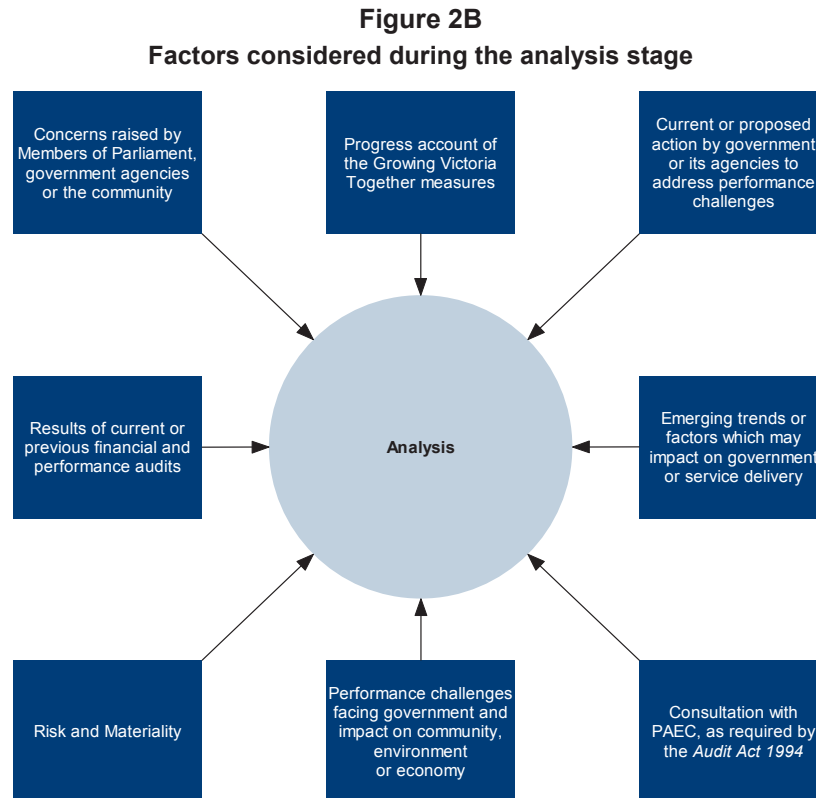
Figure 2B
Factors considered during the analysis stage

Concerns raised by Members of Parliament, government agencies or the community

Progress account of the Growing Victoria Together measures

Current or proposed action by government or its agencies to address performance challenges

Results of current or previous financial and performance audits

Analysis

Emerging trends or factors which may impact on government or service delivery

Risk and Materiality

Performance challenges facing government and impact on community, environment or economy

Consultation with PAEC, as required by the Audit Act 1994